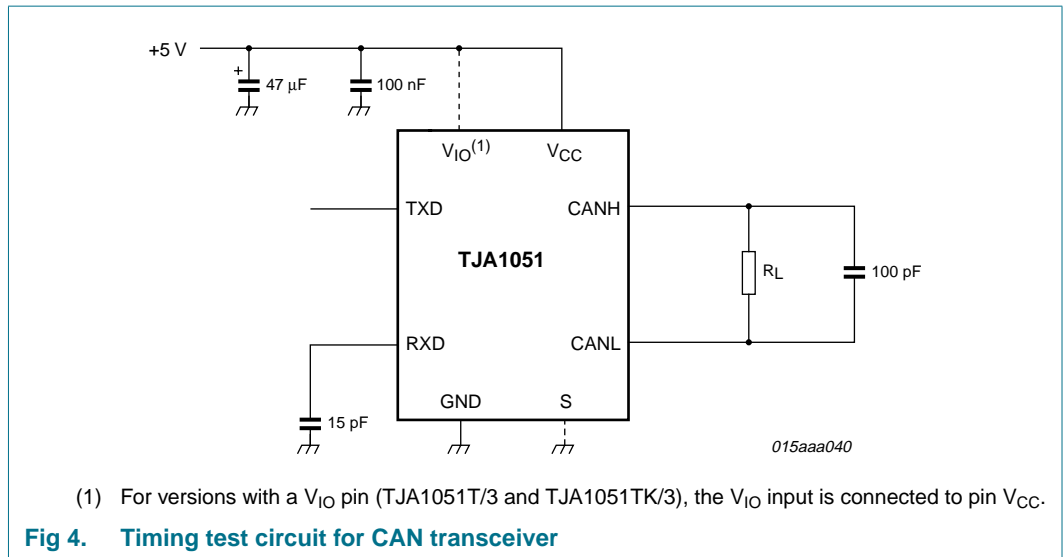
+5 V

+

47 μF

100 nF

$V_{IO}^{(1)}$

$V_{CC}$

TXD

CANH

TJA1051

$R_L$

100 pF

RXD

CANL

GND

S

15 pF

015aaa040

(1) For versions with a $V_{IO}$ pin (TJA1051T/3 and TJA1051TK/3), the $V_{IO}$ input is connected to pin $V_{CC}$.

Fig 4. Timing test circuit for CAN transceiver